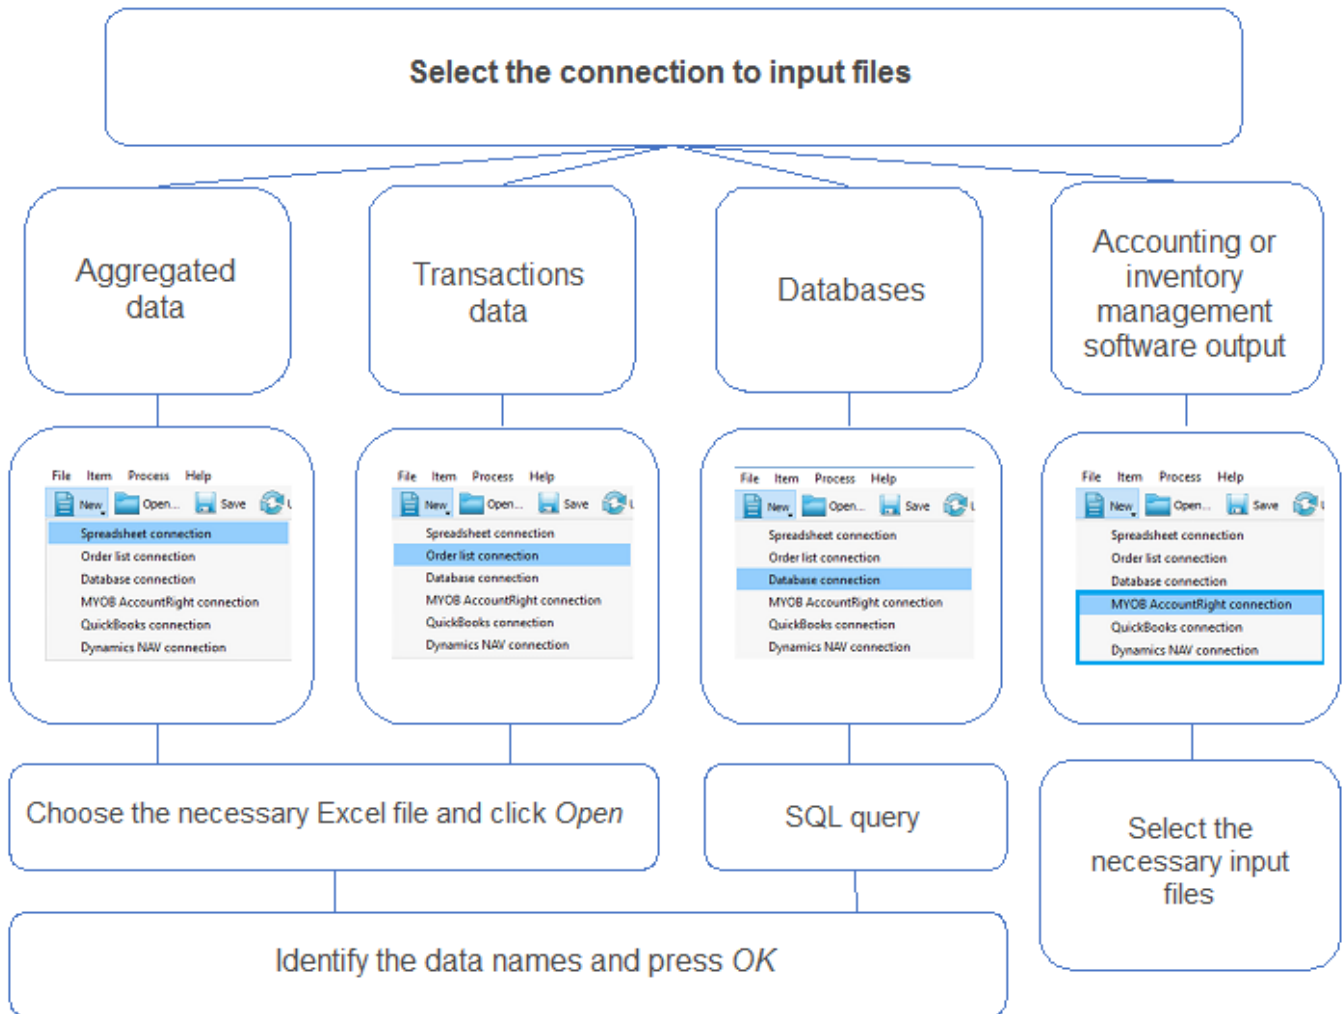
Select the connection to input files

Aggregated data

Transactions data

Databases

Accounting or inventory management software output

File Item Process Help
New Open... Save
Spreadsheet connection
Order list connection
Database connection
MYOB AccountRight connection
QuickBooks connection
Dynamics NAV connection

File Item Process Help
New Open... Save
Spreadsheet connection
Order list connection
Database connection
MYOB AccountRight connection
QuickBooks connection
Dynamics NAV connection

File Item Process Help
New Open... Save
Spreadsheet connection
Order list connection
Database connection
MYOB AccountRight connection
QuickBooks connection
Dynamics NAV connection

File Item Process Help
New Open... Save
Spreadsheet connection
Order list connection
Database connection
MYOB AccountRight connection
QuickBooks connection
Dynamics NAV connection

Choose the necessary Excel file and click *Open*

SQL query

Select the necessary input files

Identify the data names and press *OK*